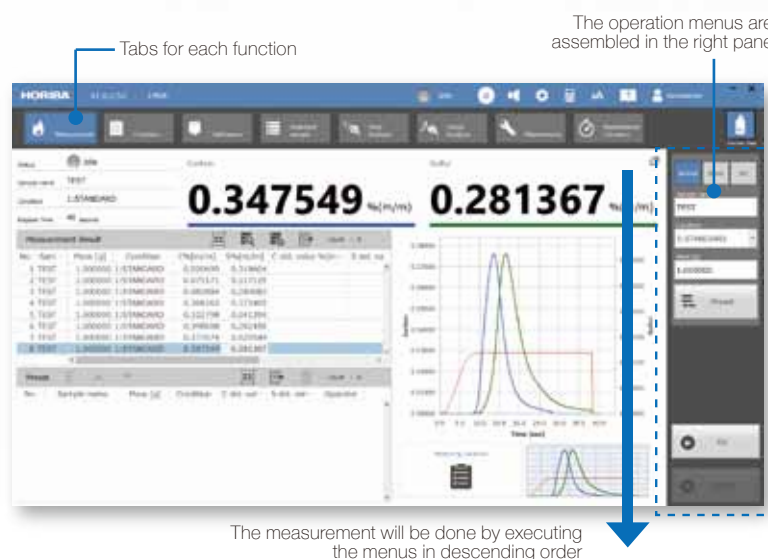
The operation menus are assembled in the right pane

Tabs for each function

HORIBA

Measurement

Status Idle

Sample name TEST

Condition 1.STANDARD

Carbon

0.347549 %(m/m)

Sulfur

0.281367 %(m/m)

Measurement Result

TEST

1.STANDARD

1.000000

Preset

No. Sample name Mass [g] Condition

Time [sec]

The measurement will be done by executing the menus in descending order